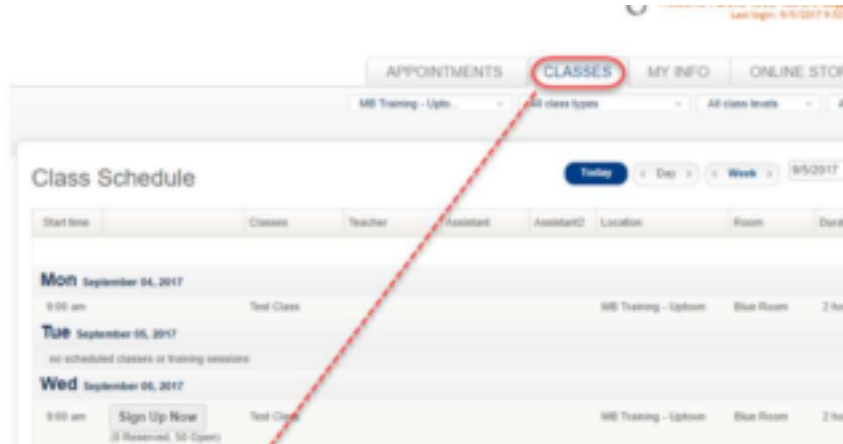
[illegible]
Last login: 9/5/2017 9:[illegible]

APPOINTMENTS | CLASSES | MY INFO | ONLINE STO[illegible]

MB Training - Upto... | All class types | All class levels

Class Schedule

Today | < Day > | < Week > | 9/5/2017

| Start time | | Classes | Teacher | Assistant | Assistant2 | Location | Room | Dura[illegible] |
|---|---|---|---|---|---|---|---|---|

Mon September 04, 2017

| 9:00 am | | Test Class | | | | MB Training - Uptown | Blue Room | 2 ho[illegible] |
|---|---|---|---|---|---|---|---|---|

Tue September 05, 2017

no scheduled classes or training sessions

Wed September 06, 2017

| 9:00 am | Sign Up Now (0 Reserved, 50 Open) | Test Class | | | | MB Training - Uptown | Blue Room | 2 ho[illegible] |
|---|---|---|---|---|---|---|---|---|